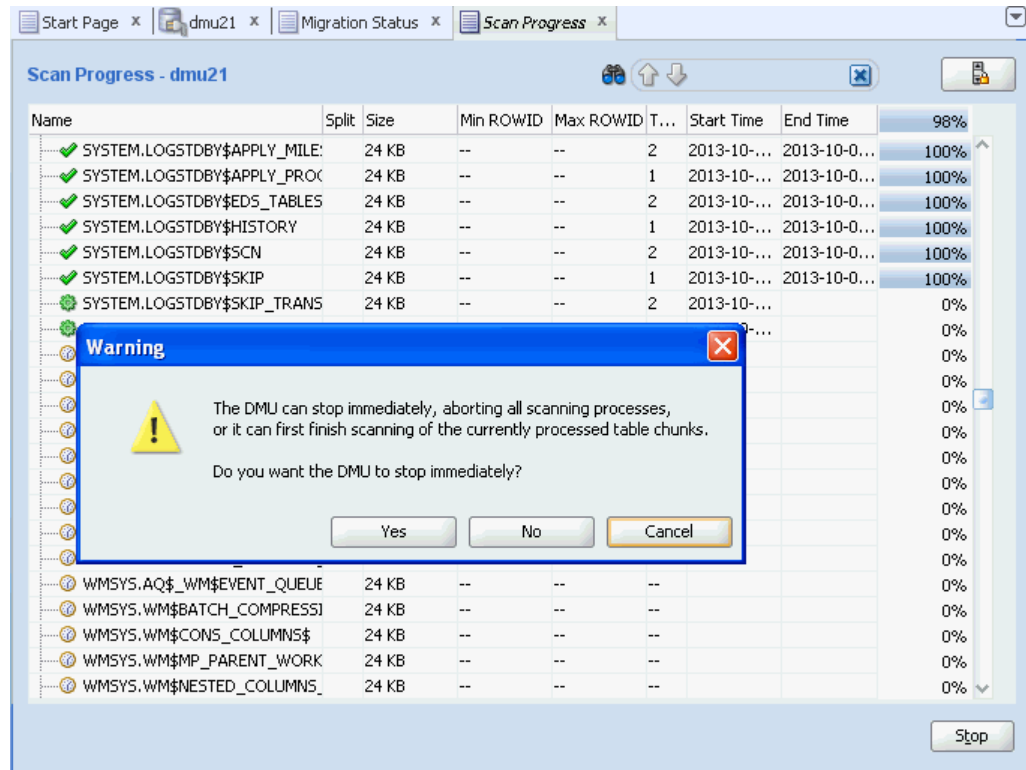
Start Page x | dmu21 x | Migration Status x | Scan Progress x

Scan Progress - dmu21

| Name | Split | Size | Min ROWID | Max ROWID | T... | Start Time | End Time | 98% |
|---|---|---|---|---|---|---|---|---|
| SYSTEM.LOGSTDBY$APPLY_MILE: | | 24 KB | -- | -- | 2 | 2013-10-... | 2013-10-0... | 100% |
| SYSTEM.LOGSTDBY$APPLY_PROC | | 24 KB | -- | -- | 1 | 2013-10-... | 2013-10-0... | 100% |
| SYSTEM.LOGSTDBY$EDS_TABLES | | 24 KB | -- | -- | 2 | 2013-10-... | 2013-10-0... | 100% |
| SYSTEM.LOGSTDBY$HISTORY | | 24 KB | -- | -- | 1 | 2013-10-... | 2013-10-0... | 100% |
| SYSTEM.LOGSTDBY$SCN | | 24 KB | -- | -- | 2 | 2013-10-... | 2013-10-0... | 100% |
| SYSTEM.LOGSTDBY$SKIP | | 24 KB | -- | -- | 1 | 2013-10-... | 2013-10-0... | 100% |
| SYSTEM.LOGSTDBY$SKIP_TRANS | | 24 KB | -- | -- | 2 | 2013-10-... | | 0% |
| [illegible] | | | | | | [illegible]... | | 0% |
| | | | | | | | | 0% |
| | | | | | | | | 0% |
| | | | | | | | | 0% |
| | | | | | | | | 0% |
| | | | | | | | | 0% |
| | | | | | | | | 0% |
| | | | | | | | | 0% |
| | | | | | | | | 0% |
| | | | | | | | | 0% |
| | | | | | | | | 0% |
| WMSYS.AQ$_WM$EVENT_QUEUE | | 24 KB | -- | -- | -- | | | 0% |
| WMSYS.WM$BATCH_COMPRESSI | | 24 KB | -- | -- | -- | | | 0% |
| WMSYS.WM$CONS_COLUMNS$ | | 24 KB | -- | -- | -- | | | 0% |
| WMSYS.WM$MP_PARENT_WORK | | 24 KB | -- | -- | -- | | | 0% |
| WMSYS.WM$NESTED_COLUMNS_ | | 24 KB | -- | -- | -- | | | 0% |

Warning

The DMU can stop immediately, aborting all scanning processes, or it can first finish scanning of the currently processed table chunks.

Do you want the DMU to stop immediately?

Yes No Cancel

Stop